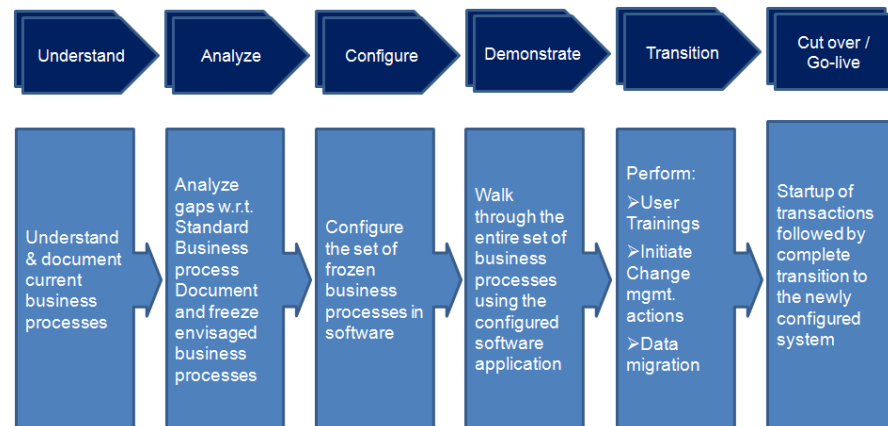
Understand

Analyze

Configure

Demonstrate

Transition

Cut over / Go-live

Understand & document current business processes

Analyze gaps w.r.t. Standard Business process Document and freeze envisaged business processes

Configure the set of frozen business processes in software

Walk through the entire set of business processes using the configured software application

Perform:
➢User Trainings
➢Initiate Change mgmt. actions
➢Data migration

Startup of transactions followed by complete transition to the newly configured system